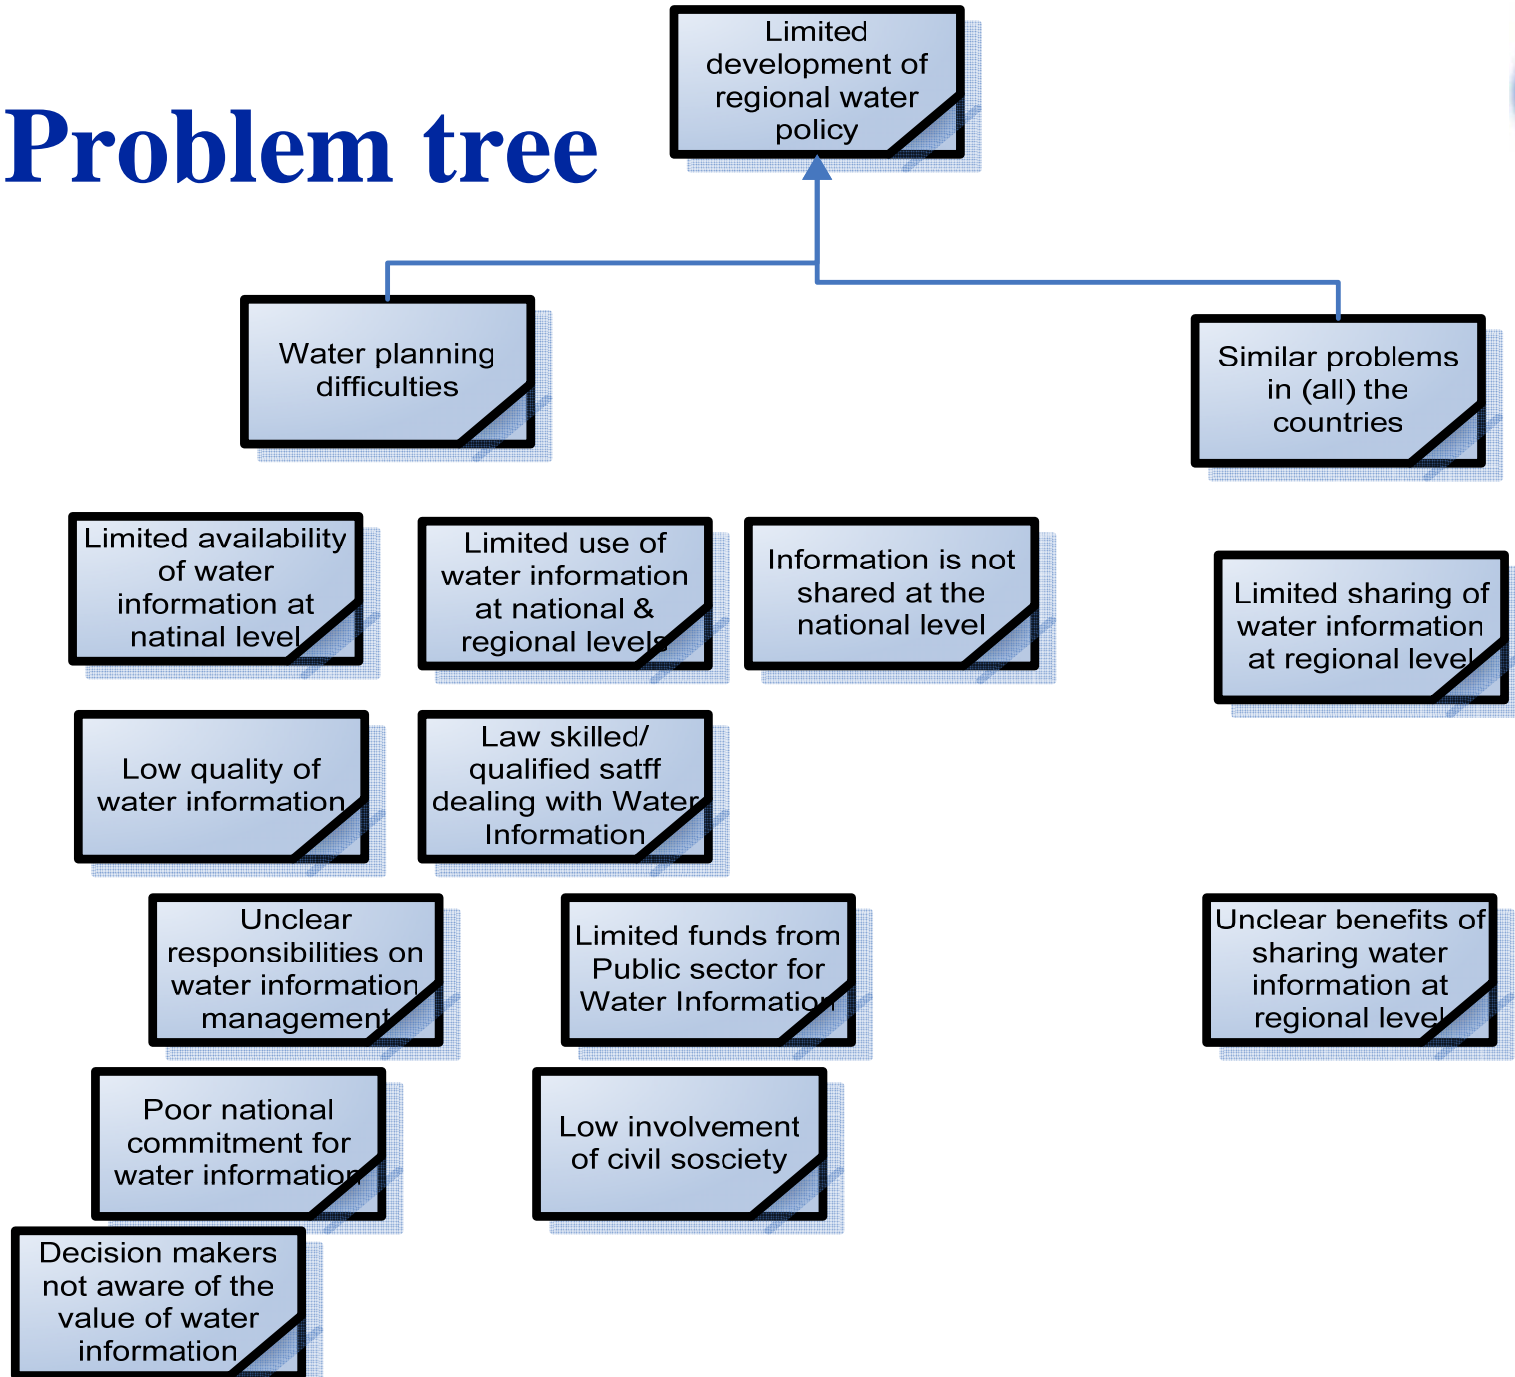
Problem tree

Limited development of regional water policy

Water planning difficulties

Similar problems in (all) the countries

Limited availability of water information at natinal level

Limited use of water information at national & regional levels

Information is not shared at the national level

Limited sharing of water information at regional level

Low quality of water information

Law skilled/ qualified satff dealing with Water Information

Unclear responsibilities on water information management

Limited funds from Public sector for Water Information

Unclear benefits of sharing water information at regional level

Poor national commitment for water information

Low involvement of civil sosciety

Decision makers not aware of the value of water information